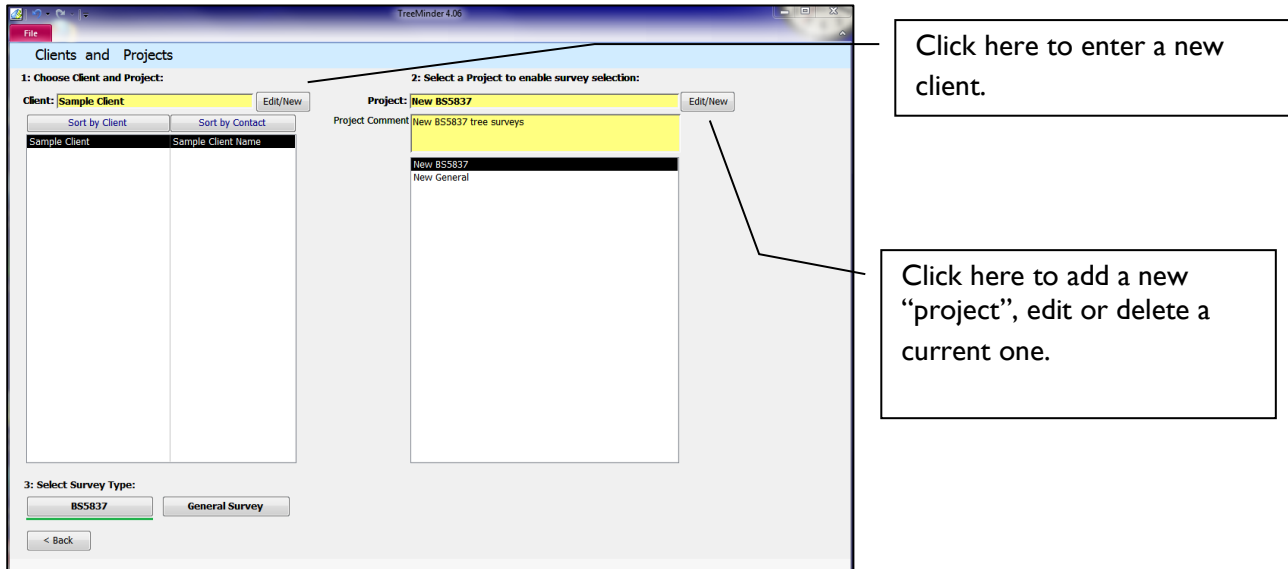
TreeMinder 4.06

File

Clients and Projects

1: Choose Client and Project:

Client: Sample Client

Edit/New

Sort by Client

Sort by Contact

| Sample Client | Sample Client Name |
|---|---|

2: Select a Project to enable survey selection:

Project: New BS5837

Edit/New

Project Comment New BS5837 tree surveys

New BS5837
New General

3: Select Survey Type:

BS5837

General Survey

< Back

Click here to enter a new client.

Click here to add a new "project", edit or delete a current one.